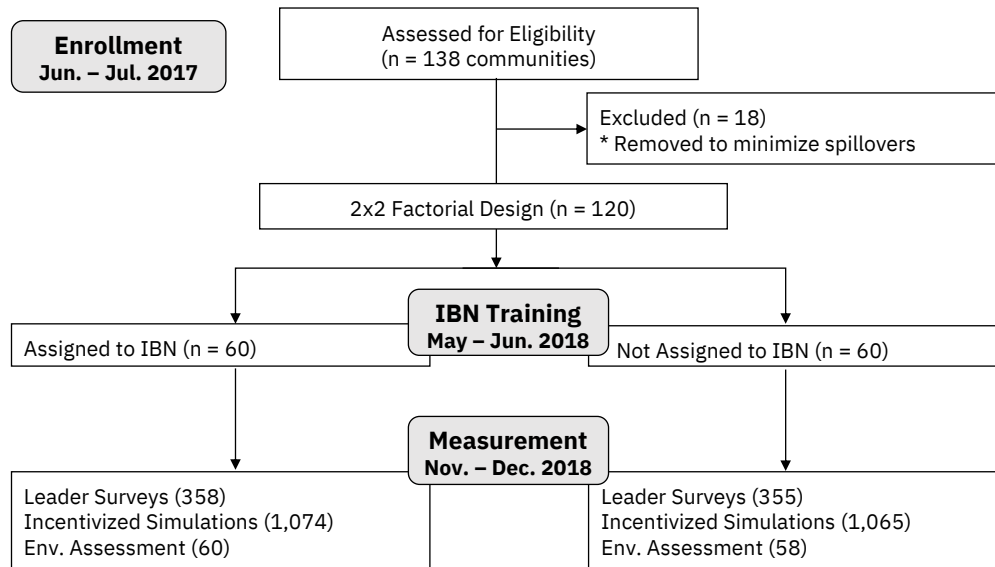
Enrollment
Jun. – Jul. 2017

Assessed for Eligibility
(n = 138 communities)

Excluded (n = 18)
* Removed to minimize spillovers

2x2 Factorial Design (n = 120)

IBN Training
May – Jun. 2018

Assigned to IBN (n = 60)

Not Assigned to IBN (n = 60)

Measurement
Nov. – Dec. 2018

Leader Surveys (358)
Incentivized Simulations (1,074)
Env. Assessment (60)

Leader Surveys (355)
Incentivized Simulations (1,065)
Env. Assessment (58)